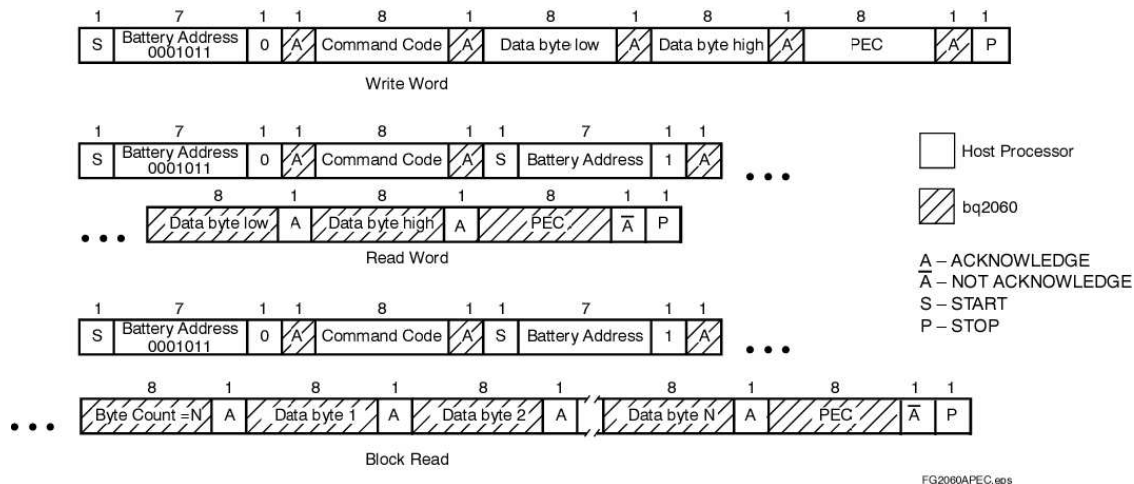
| 1 | 7 | 1 | 1 | 8 | 1 | 8 | 1 | 8 | 1 | 8 | 1 | 1 |
|---|---|---|---|---|---|---|---|---|---|---|---|---|
| S | Battery Address 0001011 | 0 | A | Command Code | A | Data byte low | A | Data byte high | A | PEC | A | P |

Write Word

| 1 | 7 | 1 | 1 | 8 | 1 | 1 | 7 | 1 | 1 |
|---|---|---|---|---|---|---|---|---|---|
| S | Battery Address 0001011 | 0 | A | Command Code | A | S | Battery Address | 1 | A |

• • •

| 8 | 1 | 8 | 1 | 8 | 1 | 1 |
|---|---|---|---|---|---|---|
| Data byte low | A | Data byte high | A | PEC | $\overline{A}$ | P |

• • •

Read Word

| 1 | 7 | 1 | 1 | 8 | 1 | 1 | 7 | 1 | 1 |
|---|---|---|---|---|---|---|---|---|---|
| S | Battery Address 0001011 | 0 | A | Command Code | A | S | Battery Address | 1 | A |

• • •

| 8 | 1 | 8 | 1 | 8 | 1 | 8 | 1 | 8 | 1 | 1 |
|---|---|---|---|---|---|---|---|---|---|---|
| Byte Count =N | A | Data byte 1 | A | Data byte 2 | A | Data byte N | A | PEC | $\overline{A}$ | P |

• • •

Block Read

Host Processor

bq2060

A – ACKNOWLEDGE
$\overline{A}$ – NOT ACKNOWLEDGE
S – START
P – STOP

FG2060APEC.eps